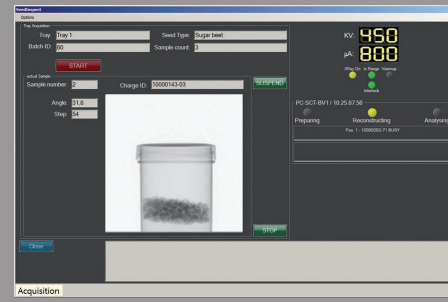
SeedInspect
Options

Tray Acquisition
Tray: Tray 1
Seed Type: Sugar beet
Batch ID: 60
Sample count: 3
START

actual Sample
Sample number: 2
Charge ID: 10000143-03
SUSPEND
Angle: 31,8
Step: 54

STOP

KV: 450
µA: 800
XRay On
In Range
Warmup
Interlock

PC-SCT-BV1 / 10.25.67.56
Preparing
Reconstructing
Analysing
Pos. 1 - 10000263-71 BUSY

Close

Acquisition